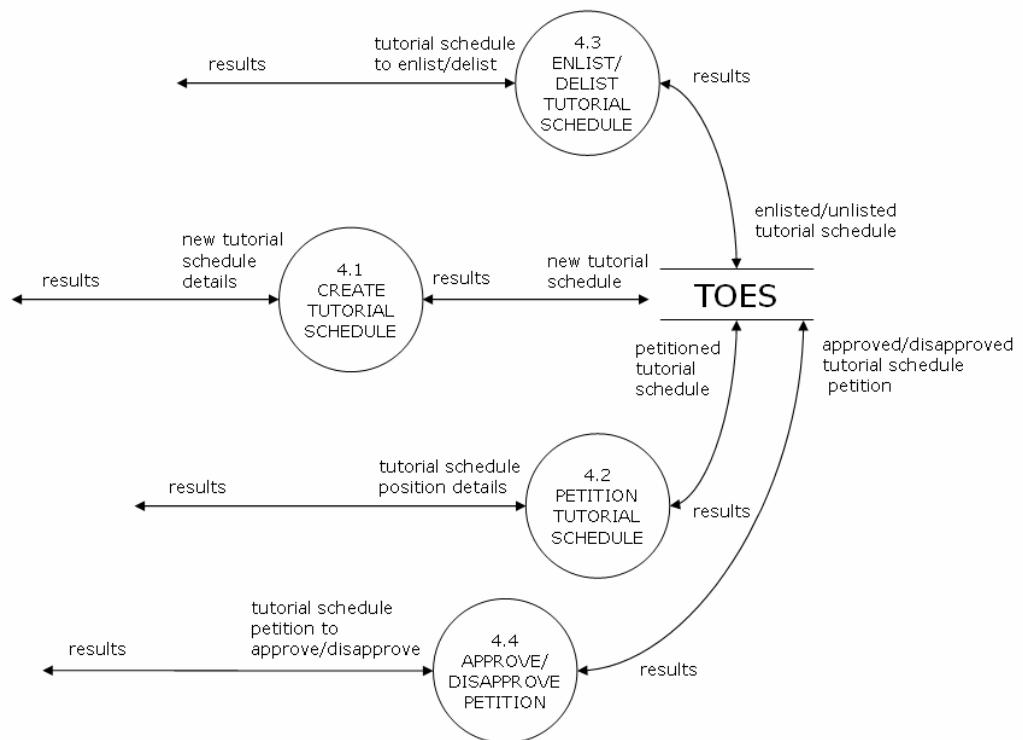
results

tutorial schedule to enlist/delist

4.3 ENLIST/ DELIST TUTORIAL SCHEDULE

results

enlisted/unlisted tutorial schedule

results

new tutorial schedule details

4.1 CREATE TUTORIAL SCHEDULE

results

new tutorial schedule

TOES

petitioned tutorial schedule

approved/disapproved tutorial schedule petition

results

tutorial schedule position details

4.2 PETITION TUTORIAL SCHEDULE

results

results

tutorial schedule petition to approve/disapprove

4.4 APPROVE/ DISAPPROVE PETITION

results